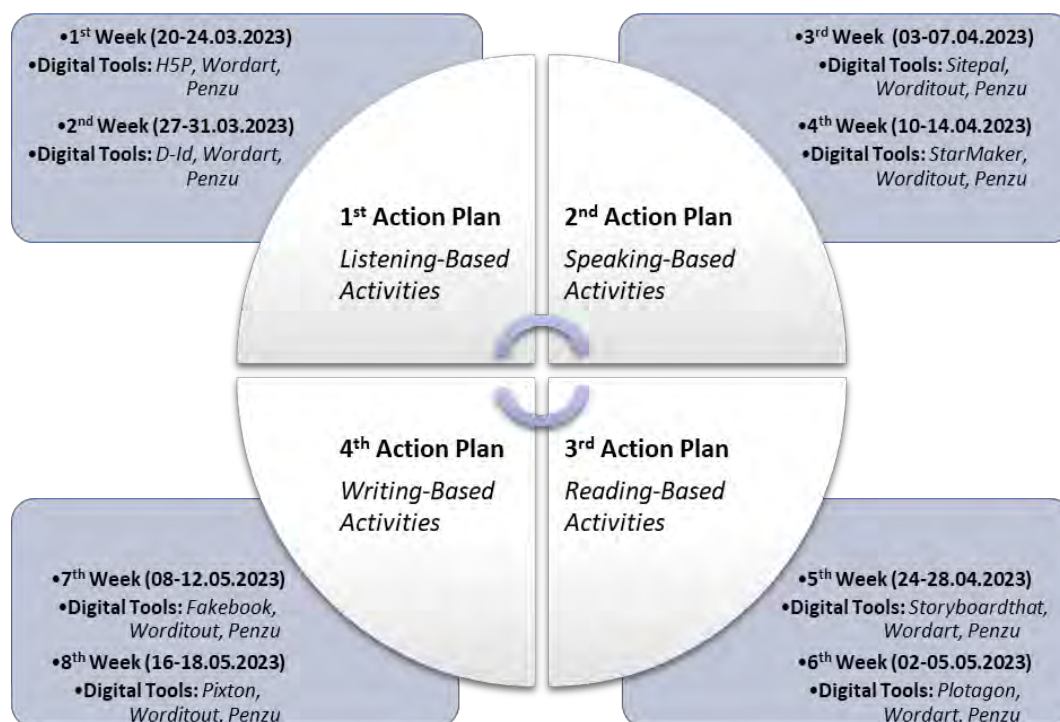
•1$^{st}$ Week (20-24.03.2023)
•Digital Tools: H5P, Wordart, Penzu
•2$^{nd}$ Week (27-31.03.2023)
•Digital Tools: D-Id, Wordart, Penzu

•3$^{rd}$ Week (03-07.04.2023)
•Digital Tools: Sitepal, Worditout, Penzu
•4$^{th}$ Week (10-14.04.2023)
•Digital Tools: StarMaker, Worditout, Penzu

1$^{st}$ Action Plan
Listening-Based Activities

2$^{nd}$ Action Plan
Speaking-Based Activities

4$^{th}$ Action Plan
Writing-Based Activities

3$^{rd}$ Action Plan
Reading-Based Activities

•7$^{th}$ Week (08-12.05.2023)
•Digital Tools: Fakebook, Worditout, Penzu
•8$^{th}$ Week (16-18.05.2023)
•Digital Tools: Pixton, Worditout, Penzu

•5$^{th}$ Week (24-28.04.2023)
•Digital Tools: Storyboardthat, Wordart, Penzu
•6$^{th}$ Week (02-05.05.2023)
•Digital Tools: Plotagon, Wordart, Penzu